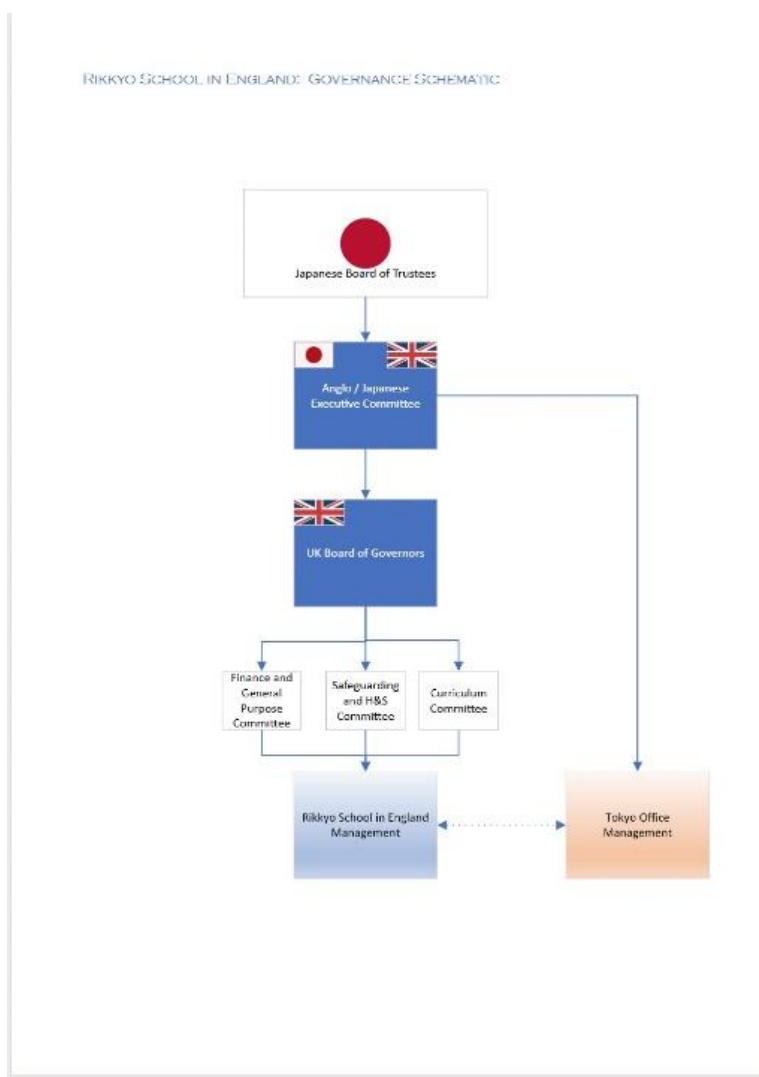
Rikkyo School in England: Governance Schematic

Japanese Board of Trustees

Anglo / Japanese Executive Committee

UK Board of Governors

Finance and General Purpose Committee

Safeguarding and H&S Committee

Curriculum Committee

Rikkyo School in England Management

Tokyo Office Management